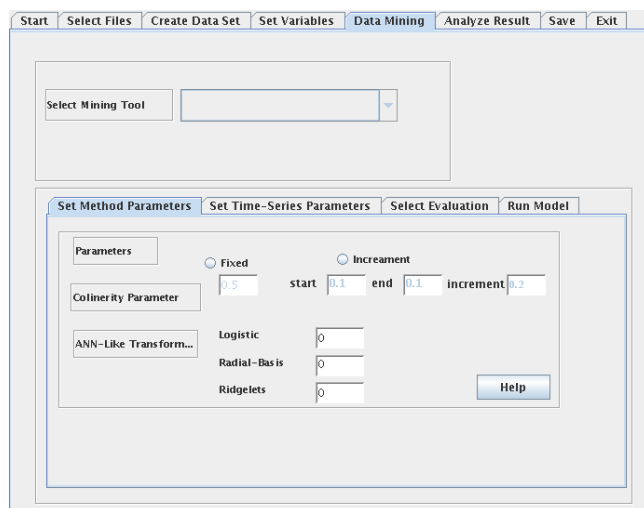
Start | Select Files | Create Data Set | Set Variables | Data Mining | Analyze Result | Save | Exit

Select Mining Tool

Set Method Parameters | Set Time-Series Parameters | Select Evaluation | Run Model

Parameters

Fixed

Increament

0.5

start 0.1 end 0.1 increment 0.2

Colinerity Parameter

ANN-Like Transform...

Logistic 0

Radial-Basis 0

Ridgelets 0

Help